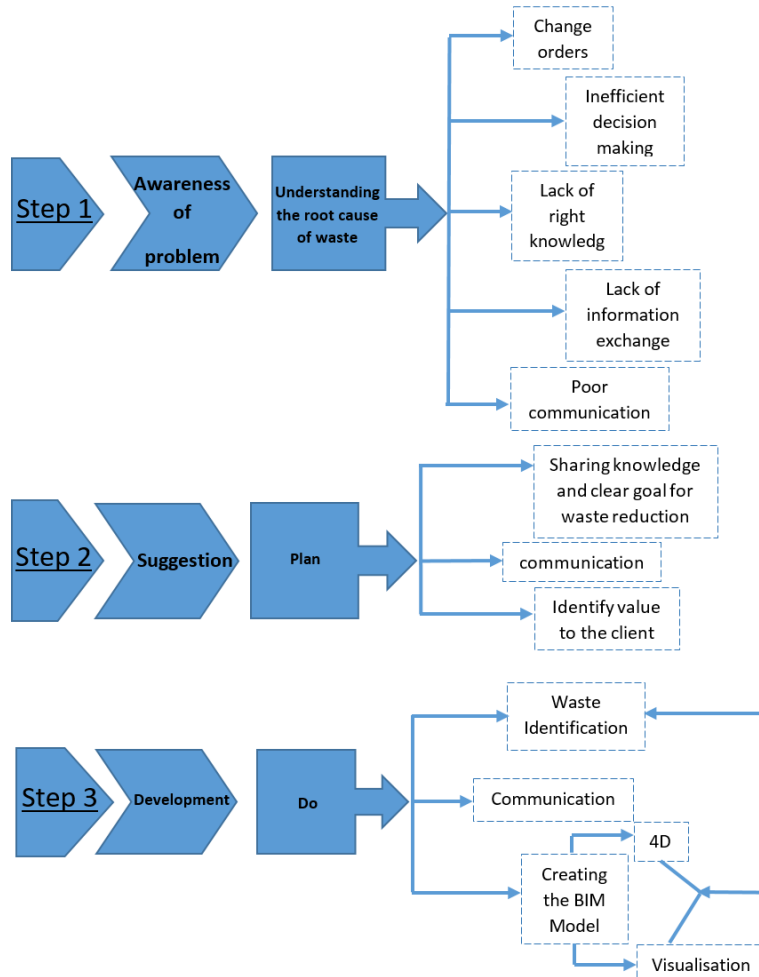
Step 1

Awareness of problem

Understanding the root cause of waste

Change orders

Inefficient decision making

Lack of right knowledg

Lack of information exchange

Poor communication

Step 2

Suggestion

Plan

Sharing knowledge and clear goal for waste reduction

communication

Identify value to the client

Step 3

Development

Do

Waste Identification

Communication

4D

Creating the BIM Model

Visualisation